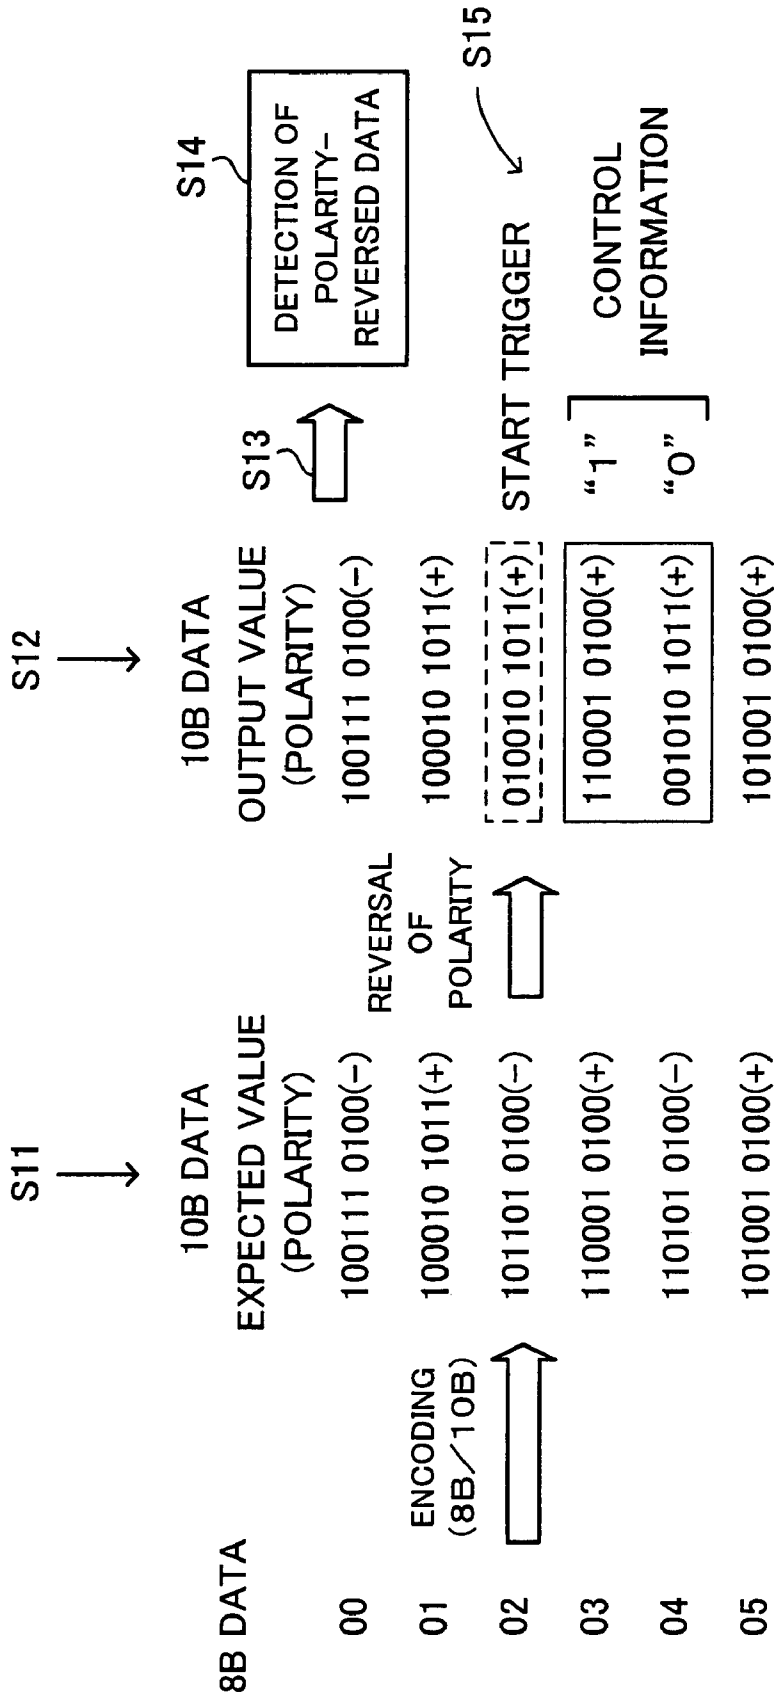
8B DATA

00
01
02
03
04
05

ENCODING (8B/10B)

S11

10B DATA
EXPECTED VALUE
(POLARITY)

100111 0100(−)
100010 1011(+)
101101 0100(−)
110001 0100(+)
110101 0100(−)
101001 0100(+)

REVERSAL OF POLARITY

S12

10B DATA
OUTPUT VALUE
(POLARITY)

100111 0100(−)
100010 1011(+)
010010 1011(+)
110001 0100(+)
001010 1011(+)
101001 0100(+)

S13

S14

DETECTION OF POLARITY-REVERSED DATA

S15

START TRIGGER

“1”
“0”

CONTROL INFORMATION